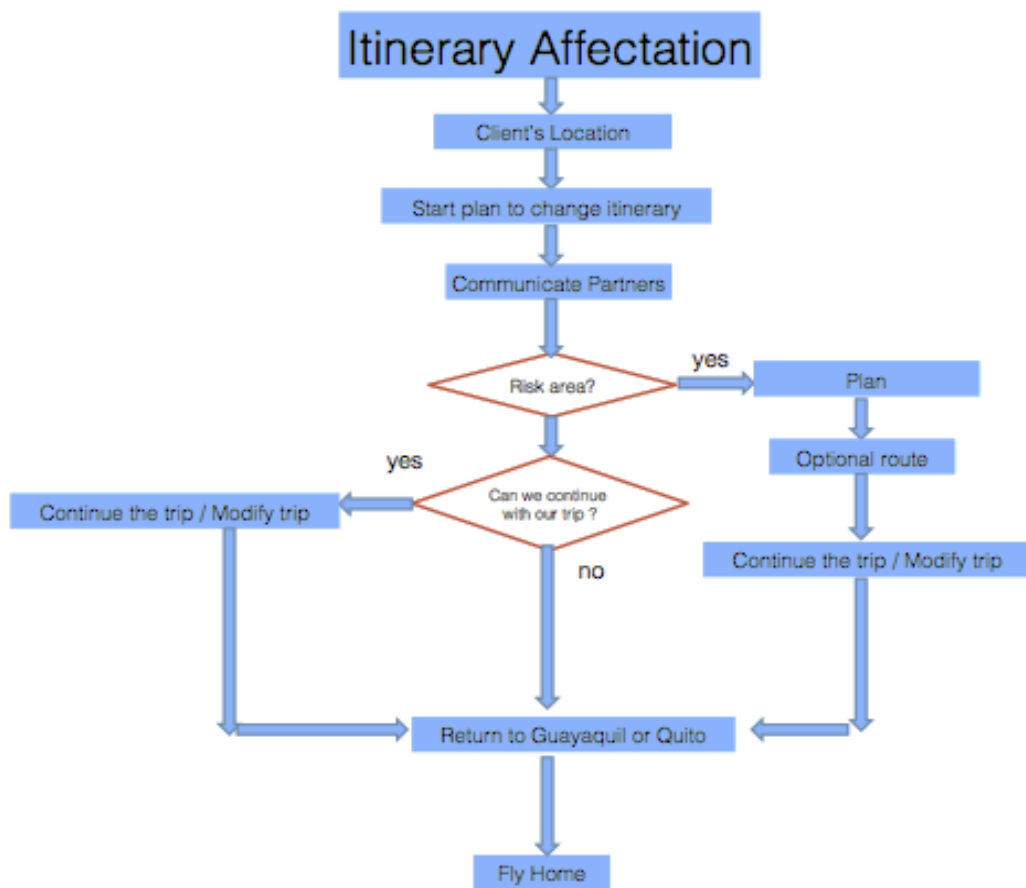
Itinerary Affectation

Client's Location

Start plan to change itinerary

Communicate Partners

Risk area?

yes

Plan

Optional route

Continue the trip / Modify trip

yes

Can we continue with our trip ?

Continue the trip / Modify trip

no

Return to Guayaquil or Quito

Fly Home